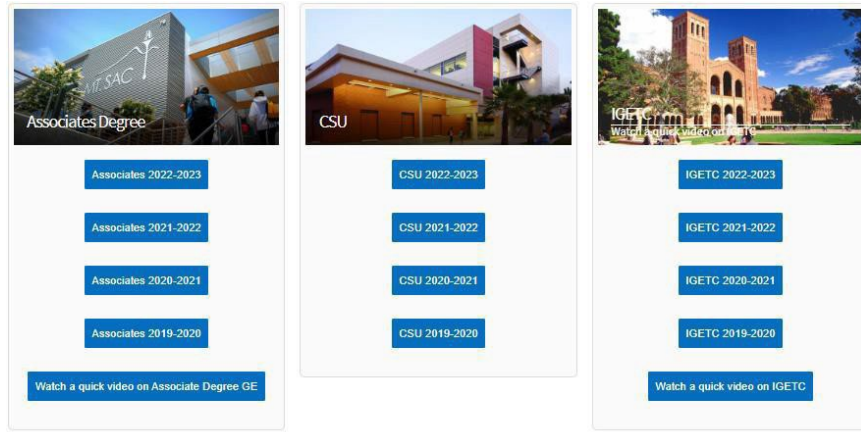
MT. SAC

Associates Degree

Associates 2022-2023

Associates 2021-2022

Associates 2020-2021

Associates 2019-2020

Watch a quick video on Associate Degree GE

CSU

CSU 2022-2023

CSU 2021-2022

CSU 2020-2021

CSU 2019-2020

IGETC

Watch a quick video on IGETC

IGETC 2022-2023

IGETC 2021-2022

IGETC 2020-2021

IGETC 2019-2020

Watch a quick video on IGETC